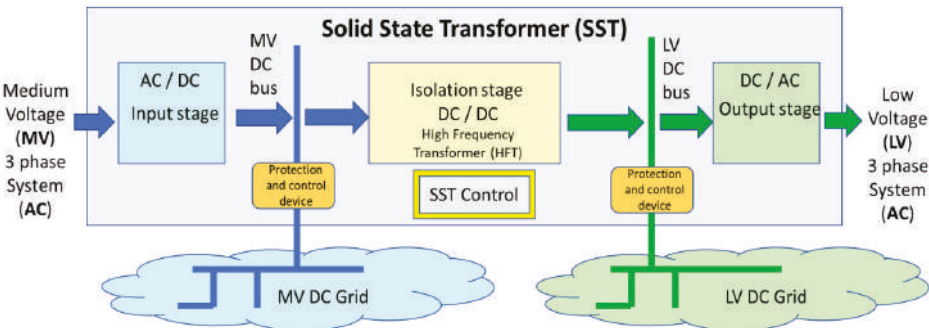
Solid State Transformer (SST)

Medium Voltage (MV) 3 phase System (AC)

AC / DC Input stage

MV DC bus

Protection and control device

Isolation stage DC / DC High Frequency Transformer (HFT)

SST Control

LV DC bus

Protection and control device

DC / AC Output stage

Low Voltage (LV) 3 phase System (AC)

MV DC Grid

LV DC Grid